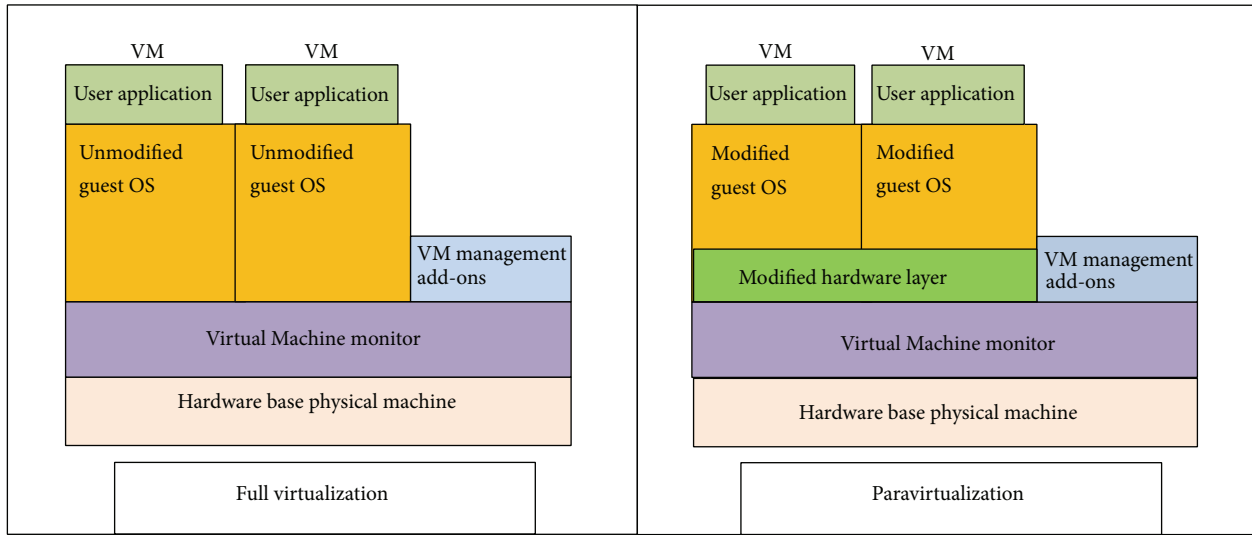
VM

User application

VM

User application

Unmodified guest OS

Unmodified guest OS

VM management add-ons

Virtual Machine monitor

Hardware base physical machine

Full virtualization

VM

User application

VM

User application

Modified guest OS

Modified guest OS

Modified hardware layer

VM management add-ons

Virtual Machine monitor

Hardware base physical machine

Paravirtualization